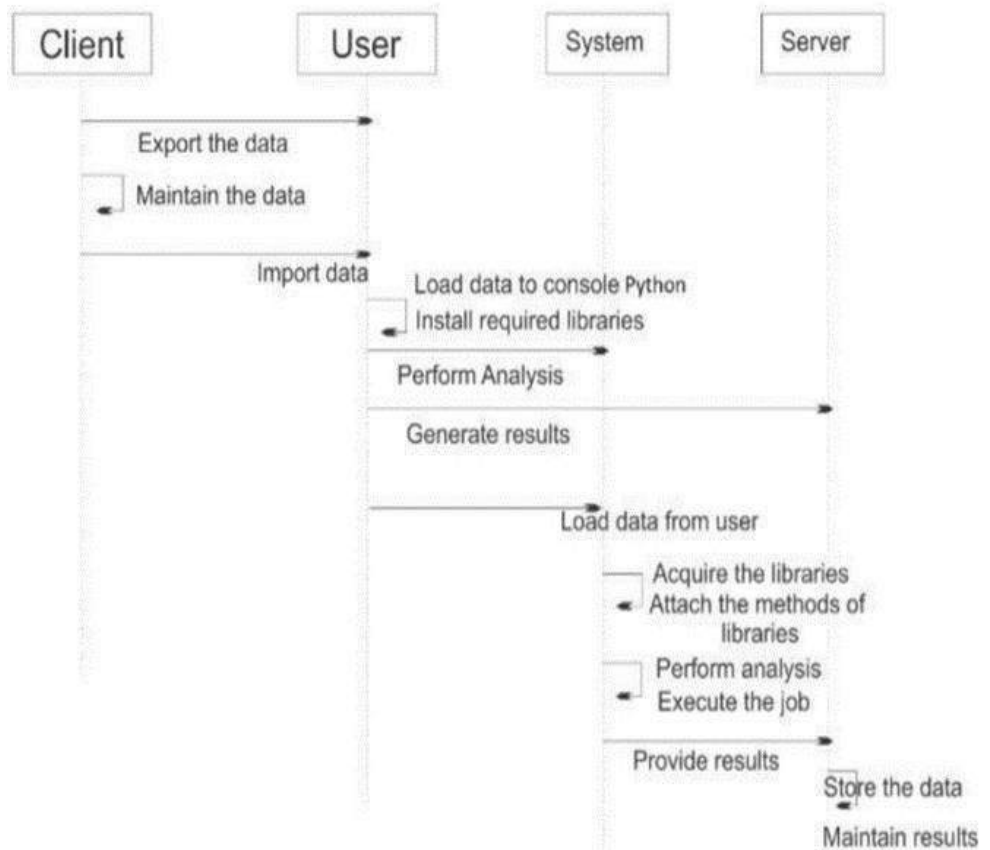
Client

User

System

Server

Export the data

Maintain the data

Import data

Load data to console Python

Install required libraries

Perform Analysis

Generate results

Load data from user

Acquire the libraries

Attach the methods of libraries

Perform analysis

Execute the job

Provide results

Store the data

Maintain results